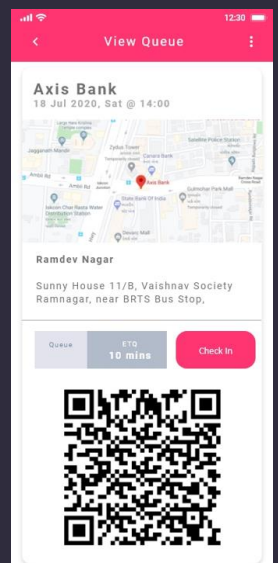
12:30

View Queue

Axis Bank
18 Jul 2020, Sat @ 14:00

Axis Bank
Canara Bank
State Bank Of India
Zydus Tower
Sheetal Plaza
Satellite Police Station
Gulmohar Park Mall
Devam Mall
Jagannath Mandir
Amba Rd

Ramdev Nagar

Sunny House 11/B, Vaishnav Society Ramnagar, near BRTS Bus Stop,

Queue
ETQ
10 mins
Check In